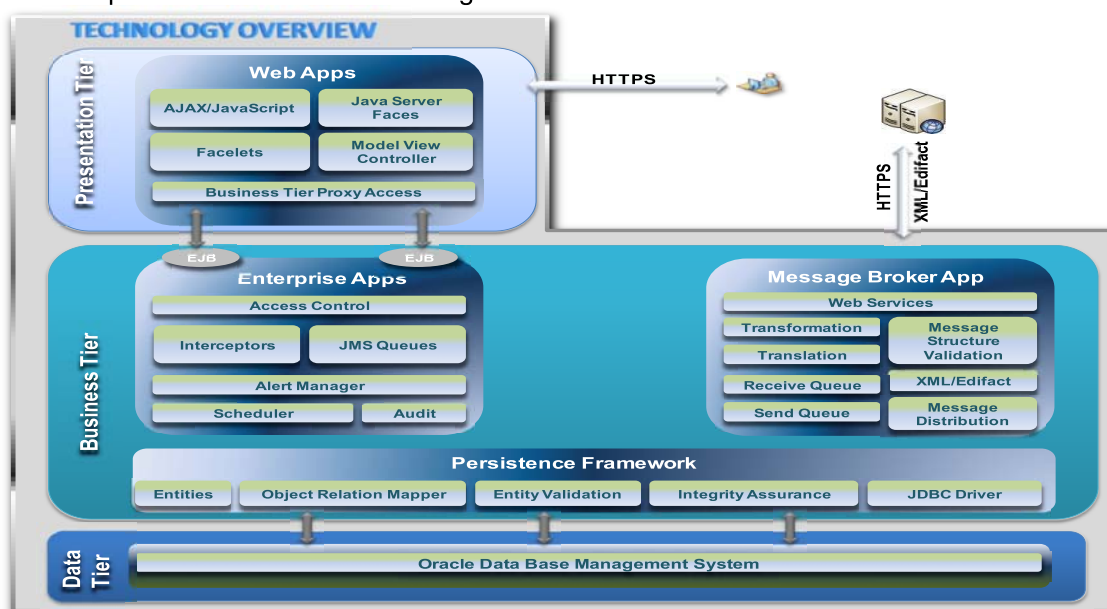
TECHNOLOGY OVERVIEW

Presentation Tier

Web Apps

AJAX/JavaScript

Java Server Faces

Facelets

Model View Controller

Business Tier Proxy Access

HTTPS

HTTPS

XML/Edifact

EJB

EJB

Business Tier

Enterprise Apps

Access Control

Interceptors

JMS Queues

Alert Manager

Scheduler

Audit

Message Broker App

Web Services

Transformation

Translation

Message Structure Validation

Receive Queue

XML/Edifact

Send Queue

Message Distribution

Persistence Framework

Entities

Object Relation Mapper

Entity Validation

Integrity Assurance

JDBC Driver

Data Tier

Oracle Data Base Management System